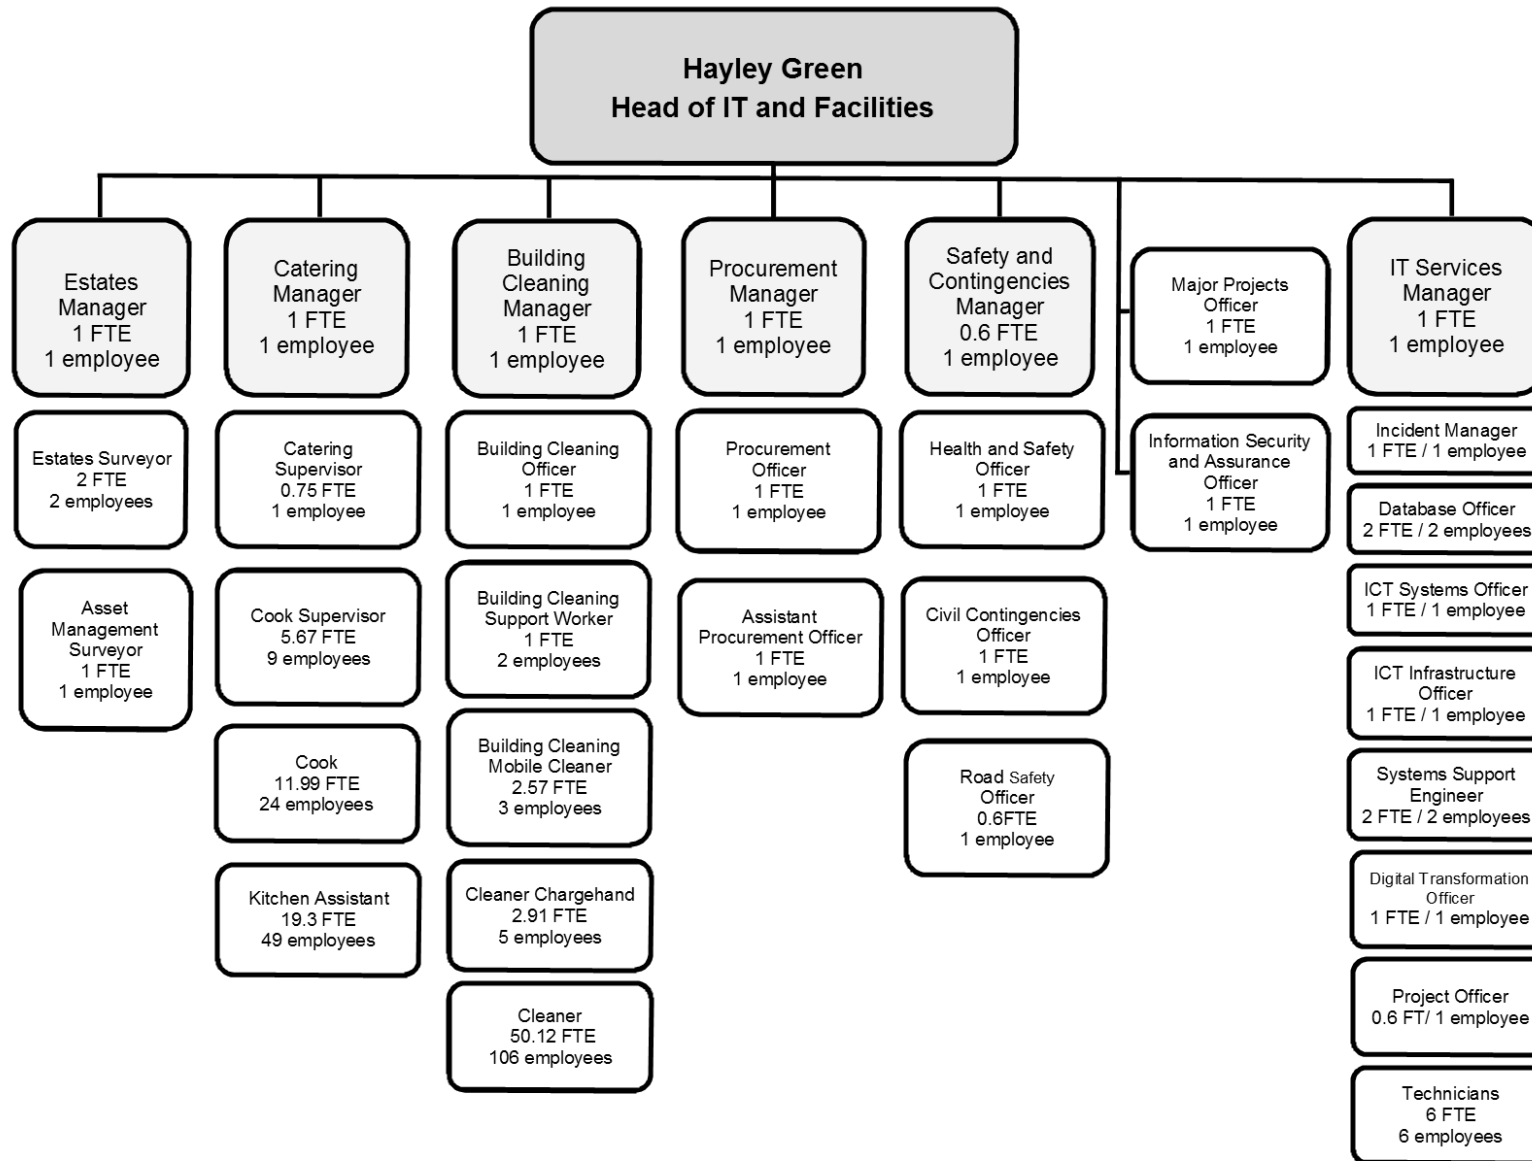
Hayley Green
Head of IT and Facilities

Estates Manager
1 FTE
1 employee

Estates Surveyor
2 FTE
2 employees

Asset Management Surveyor
1 FTE
1 employee

Catering Manager
1 FTE
1 employee

Catering Supervisor
0.75 FTE
1 employee

Cook Supervisor
5.67 FTE
9 employees

Cook
11.99 FTE
24 employees

Kitchen Assistant
19.3 FTE
49 employees

Building Cleaning Manager
1 FTE
1 employee

Building Cleaning Officer
1 FTE
1 employee

Building Cleaning Support Worker
1 FTE
2 employees

Building Cleaning Mobile Cleaner
2.57 FTE
3 employees

Cleaner Chargehand
2.91 FTE
5 employees

Cleaner
50.12 FTE
106 employees

Procurement Manager
1 FTE
1 employee

Procurement Officer
1 FTE
1 employee

Assistant Procurement Officer
1 FTE
1 employee

Safety and Contingencies Manager
0.6 FTE
1 employee

Health and Safety Officer
1 FTE
1 employee

Civil Contingencies Officer
1 FTE
1 employee

Road Safety Officer
0.6FTE
1 employee

Major Projects Officer
1 FTE
1 employee

Information Security and Assurance Officer
1 FTE
1 employee

IT Services Manager
1 FTE
1 employee

Incident Manager
1 FTE / 1 employee

Database Officer
2 FTE / 2 employees

ICT Systems Officer
1 FTE / 1 employee

ICT Infrastructure Officer
1 FTE / 1 employee

Systems Support Engineer
2 FTE / 2 employees

Digital Transformation Officer
1 FTE / 1 employee

Project Officer
0.6 FT/ 1 employee

Technicians
6 FTE
6 employees